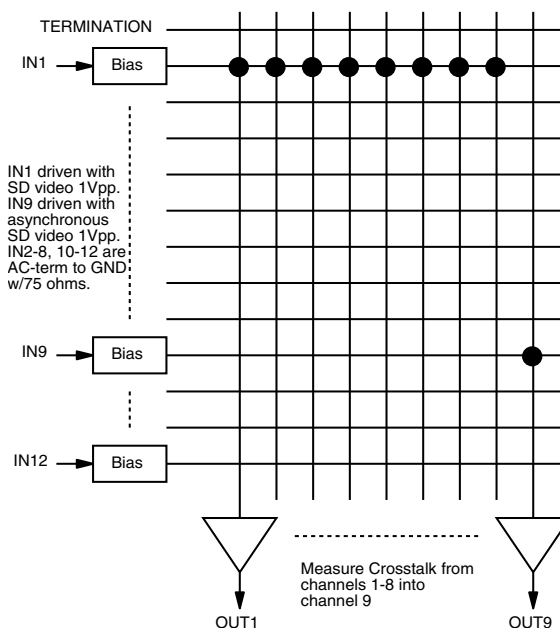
TERMINATION

IN1

Bias

IN1 driven with SD video 1Vpp. IN9 driven with asynchronous SD video 1Vpp. IN2-8, 10-12 are AC-term to GND w/75 ohms.

IN9

Bias

IN12

Bias

Measure Crosstalk from channels 1-8 into channel 9

OUT1

OUT9